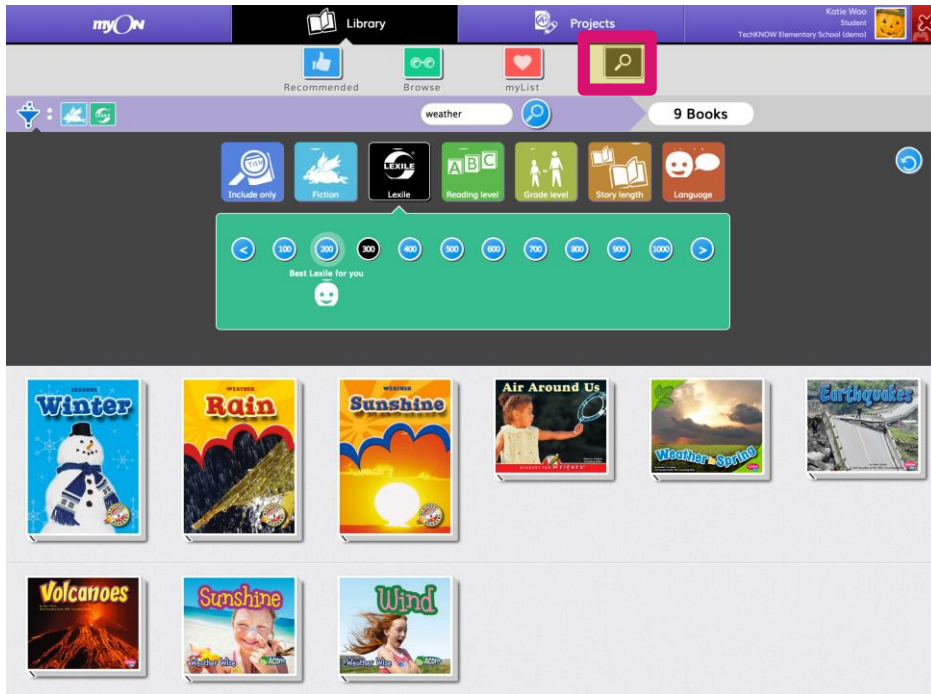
myON

Library

Projects

Katie Woo
Student
TechKNOW Elementary School (demo)

Recommended

Browse

myList

weather

9 Books

Include only

Fiction

LEXILE
Lexile

ABC
Reading level

Grade level

Story length

Language

<

100

200

300

400

500

600

700

800

900

1000

>

Best Lexile for you

SEASONS
Winter

WEATHER
Rain

WEATHER
Sunshine

Air Around Us

Weather in Spring

Earthquakes

Volcanoes

Sunshine
Weather Wise

Wind
Weather Wise